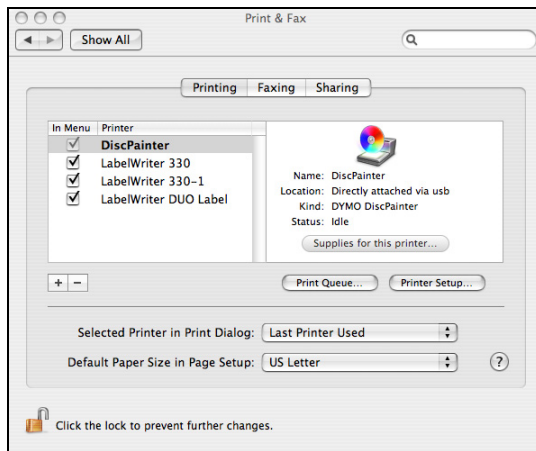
Print & Fax

Show All

Printing | Faxing | Sharing

| In Menu | Printer |
|---|---|
| ☑ | DiscPainter |
| ☑ | LabelWriter 330 |
| ☑ | LabelWriter 330-1 |
| ☑ | LabelWriter DUO Label |

Name: DiscPainter
Location: Directly attached via usb
Kind: DYMO DiscPainter
Status: Idle

Supplies for this printer...

+ −

Print Queue...

Printer Setup...

Selected Printer in Print Dialog: Last Printer Used

Default Paper Size in Page Setup: US Letter

?

Click the lock to prevent further changes.